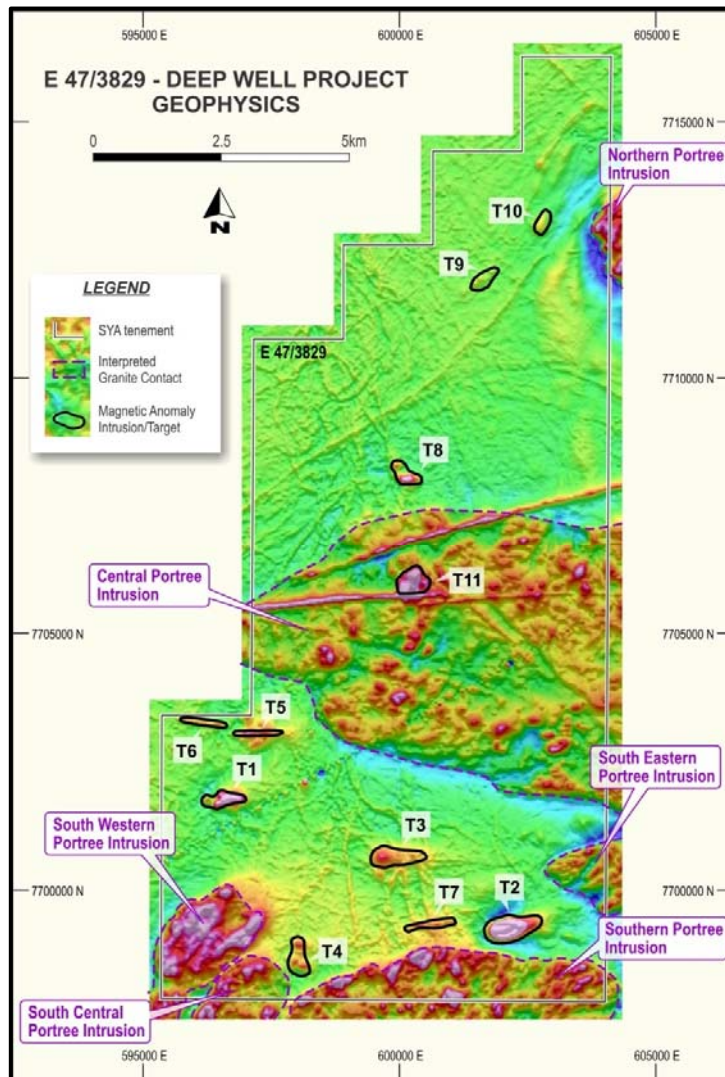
595000 E
600000 E
605000 E

E 47/3829 - DEEP WELL PROJECT
GEOPHYSICS

0
2.5
5km

N

LEGEND

SYA tenement

Interpreted Granite Contact

Magnetic Anomaly Intrusion/Target

7715000 N
Northern Portree Intrusion
T10
T9
E 47/3829
7710000 N
T8
Central Portree Intrusion
T11
7705000 N
7705000 N
T5
T6
T1
South Eastern Portree Intrusion
South Western Portree Intrusion
T3
7700000 N
7700000 N
T7
T2
Southern Portree Intrusion
T4
South Central Portree Intrusion
595000 E
600000 E
605000 E